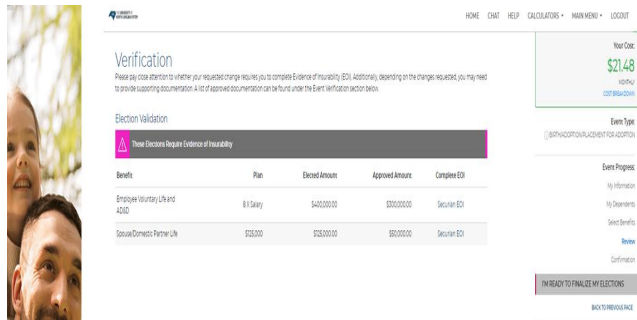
HOME CHAT HELP CALCULATORS ▾ MAIN MENU ▾ LOGOUT

Verification

Please pay close attention to whether your requested change requires you to complete Evidence of Insurability (EOI). Additionally, depending on the changes requested, you may need to provide supporting documentation. A list of approved documentation can be found under the Event Verification section below.

Election Validation

These Elections Require Evidence of Insurability

| Benefit | Plan | Elected Amount | Approved Amount | Complete EOI |
|---|---|---|---|---|
| Employee Voluntary Life and AD&D | 8 X Salary | $400,000.00 | $300,000.00 | Securian EOI |
| Spouse/Domestic Partner Life | $125,000 | $125,000.00 | $50,000.00 | Securian EOI |

Your Cost:
$21.48
MONTHLY
COST BREAKDOWN

Event Type:
BIRTH/ADOPTION/PLACEMENT FOR ADOPTION

Event Progress:
My Information
My Dependents
Select Benefits
Review
Confirmation

I'M READY TO FINALIZE MY ELECTIONS

BACK TO PREVIOUS PAGE